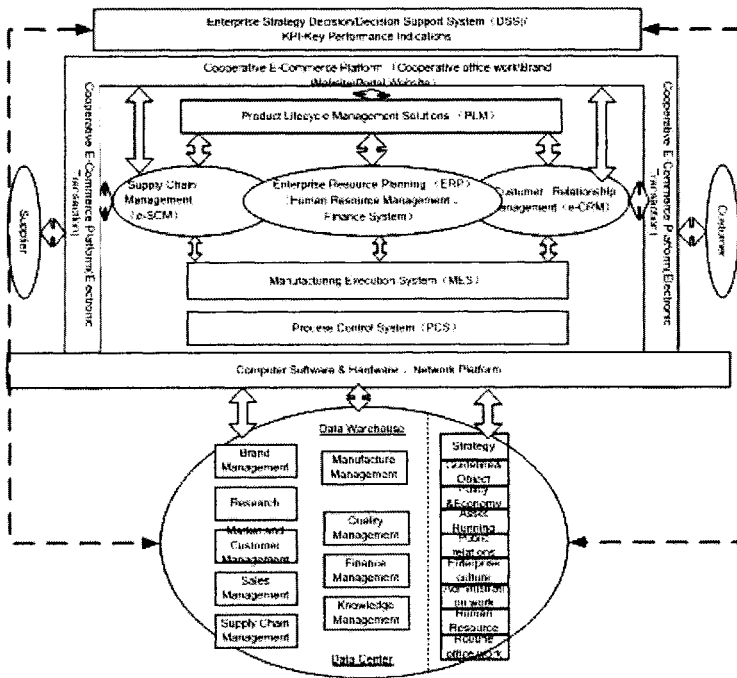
Enterprise Strategy Decision/Decision Support System（DSS）/ KPI-Key Performance Indications

Cooperative E-Commerce Platform （Cooperative office work/Brand Website/Portal Website）

Cooperative E-Commerce Platform/Electronic Transaction

Cooperative E-Commerce Platform/Electronic Transaction

Supplier

Customer

Product Lifecycle Management Solutions（PLM）

Supply Chain Management （e-SCM）

Enterprise Resource Planning（ERP） （Human Resource Management、Finance System）

Customer Relationship Management（e-CRM）

Manufacturing Execution System（MES）

Process Control System（PCS）

Computer Software & Hardware、Network Platform

Data Warehouse

Brand Management

Research

Market and Customer Management

Sales Management

Supply Chain Management

Manufacture Management

Quality Management

Finance Management

Knowledge Management

Data Center

Strategy

Guideline & Object

Policy & Economy

Asset Running

Public relations

Enterprise culture

Administration work

Human Resource

Routine office work